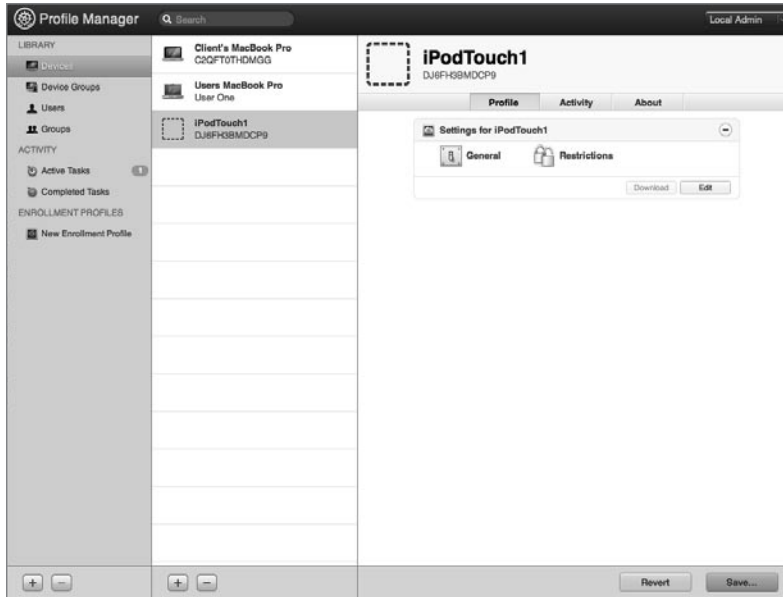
Profile Manager
Search
Local Admin

LIBRARY
Devices
Device Groups
Users
Groups
ACTIVITY
Active Tasks 1
Completed Tasks
ENROLLMENT PROFILES
New Enrollment Profile

Client's MacBook Pro
C2QFT0THDMGG
Users MacBook Pro
User One
iPodTouch1
DJ6FH3BMDCP9

iPodTouch1
DJ6FH3BMDCP9
Profile
Activity
About
Settings for iPodTouch1
General
Restrictions
Download
Edit

Revert
Save...